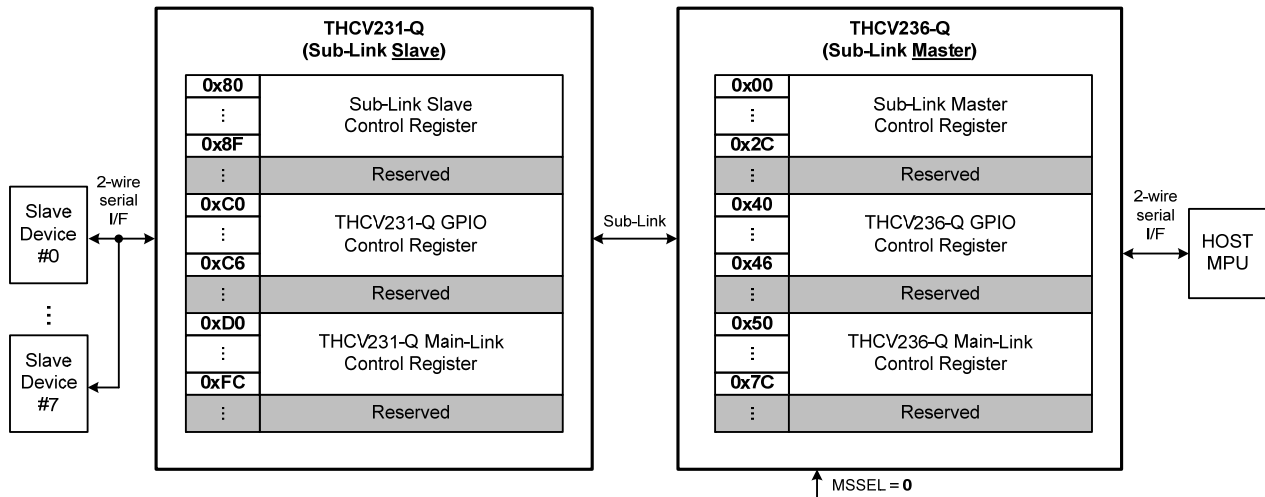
Slave Device #0

⋮

Slave Device #7

2-wire serial I/F

THCV231-Q (Sub-Link Slave)

| 0x80 ⋮ 0x8F | Sub-Link Slave Control Register |
|---|---|
| ⋮ | Reserved |
| 0xC0 ⋮ 0xC6 | THCV231-Q GPIO Control Register |
| ⋮ | Reserved |
| 0xD0 ⋮ 0xFC | THCV231-Q Main-Link Control Register |
| ⋮ | Reserved |

Sub-Link

THCV236-Q (Sub-Link Master)

| 0x00 ⋮ 0x2C | Sub-Link Master Control Register |
|---|---|
| ⋮ | Reserved |
| 0x40 ⋮ 0x46 | THCV236-Q GPIO Control Register |
| ⋮ | Reserved |
| 0x50 ⋮ 0x7C | THCV236-Q Main-Link Control Register |
| ⋮ | Reserved |

MSSEL = 0

2-wire serial I/F

HOST MPU